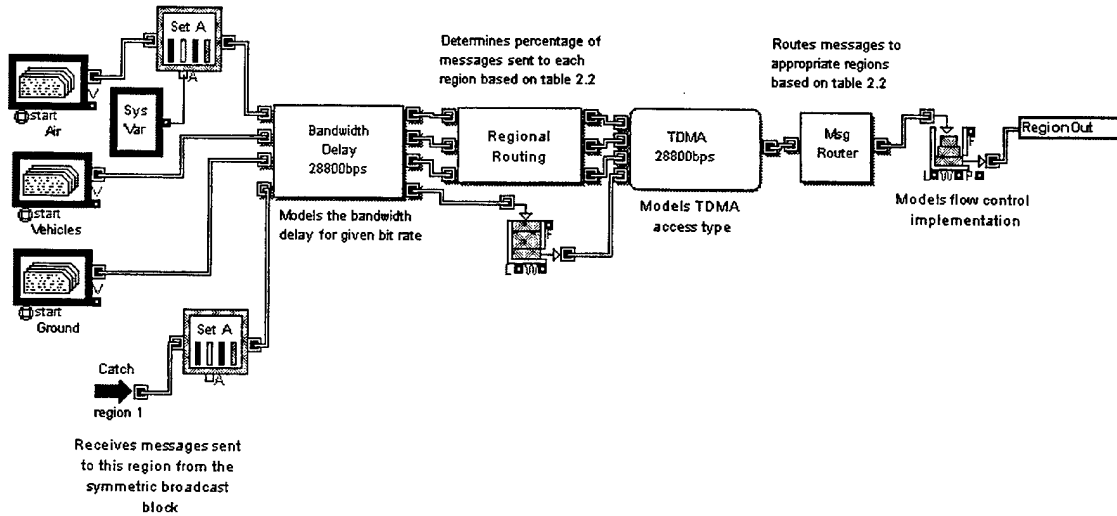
Set A

Sys Var

start Air

start Vehicles

start Ground

Catch region 1

Set A

Receives messages sent to this region from the symmetric broadcast block

Bandwidth Delay 28800bps

Models the bandwidth delay for given bit rate

Determines percentage of messages sent to each region based on table 2.2

Regional Routing

TDMA 28800bps

Models TDMA access type

Routes messages to appropriate regions based on table 2.2

Msg Router

Models flow control implementation

Region Out